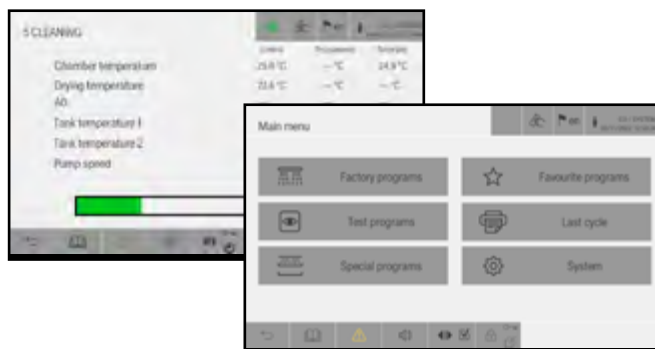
5 CLEANING

| | Current | Programmed | Tolerance |
|---|---|---|---|
| Chamber temperature | 25.0 °C | --- °C | 24.9 °C |
| Drying temperature | 22.6 °C | --- °C | --- °C |
| A0 | | | |
| Tank temperature 1 | | | |
| Tank temperature 2 | | | |
| Pump speed | | | |

Main menu

Factory programs

Favourite programs

Test programs

Last cycle

Special programs

System